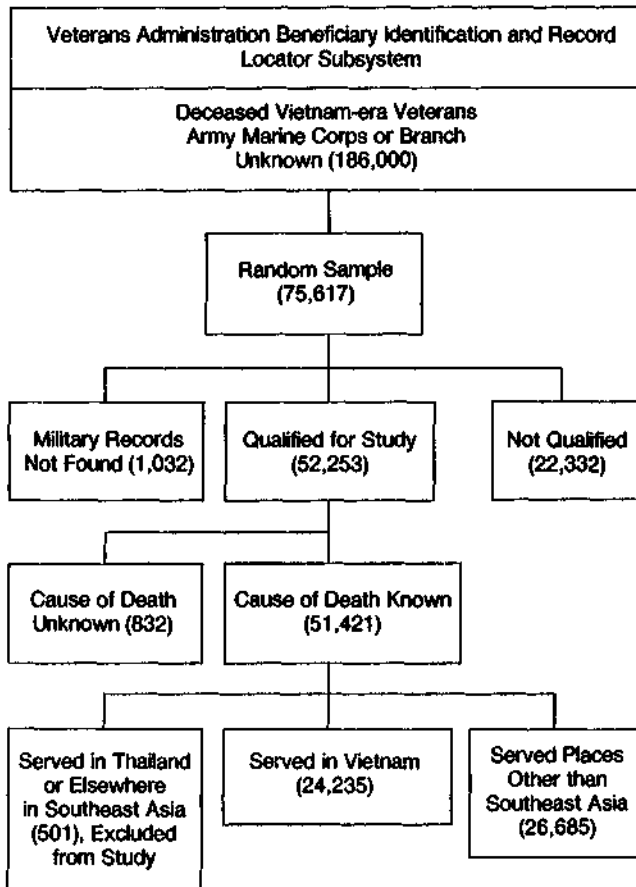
Veterans Administration Beneficiary Identification and Record Locator Subsystem

Deceased Vietnam-era Veterans Army Marine Corps or Branch Unknown (186,000)

Random Sample (75,617)

Military Records Not Found (1,032)

Qualified for Study (52,253)

Not Qualified (22,332)

Cause of Death Unknown (832)

Cause of Death Known (51,421)

Served in Thailand or Elsewhere in Southeast Asia (501), Excluded from Study

Served in Vietnam (24,235)

Served Places Other than Southeast Asia (26,685)